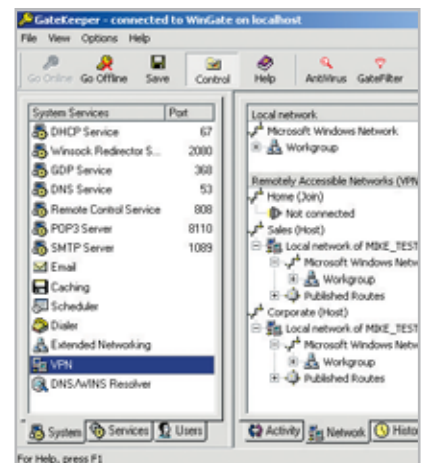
GateKeeper - connected to WinGate on localhost

File View Options Help

Go Online Go Offline Save Control Help AntiVirus GateFilter

| System Services | Port |
|---|---|
| DHCP Service | 67 |
| Winsock Redirector S... | 2080 |
| GDP Service | 368 |
| DNS Service | 53 |
| Remote Control Service | 808 |
| POP3 Server | 8110 |
| SMTP Server | 1089 |
| Email | |
| Caching | |
| Scheduler | |
| Dialer | |
| Extended Networking | |
| VPN | |
| DNS/WINS Resolver | |

System Services Users

Local network
Microsoft Windows Network
Workgroup

Remotely Accessible Networks (VPN
Home (Join)
Not connected
Sales (Host)
Local network of MIKE_TEST
Microsoft Windows Netw
Workgroup
Published Routes
Corporate (Host)
Local network of MIKE_TEST
Microsoft Windows Netw
Workgroup
Published Routes

Activity Network Histo

For Help, press F1